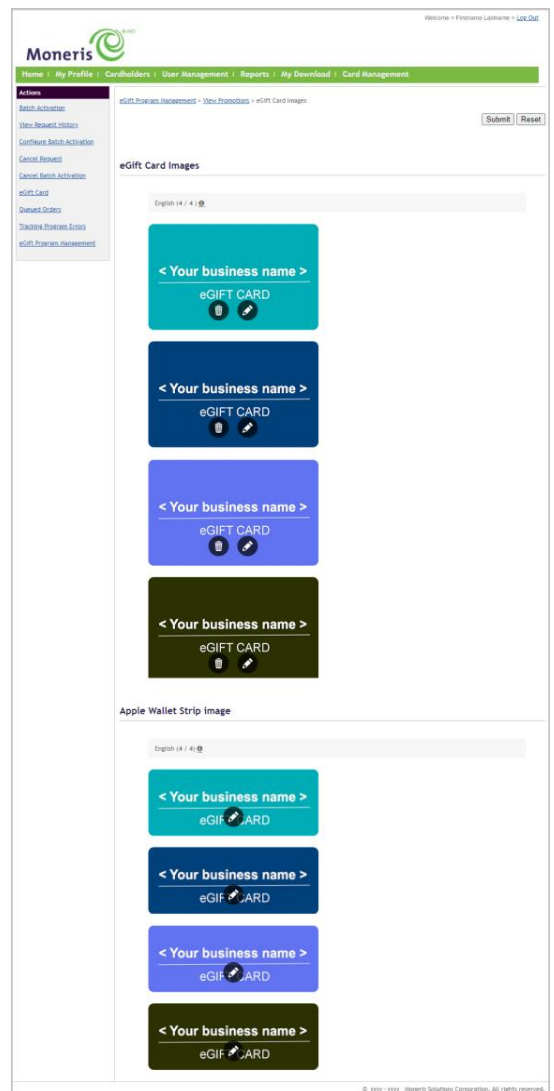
Welcome > Firstname Lastname > Log Out

Moneris BMO

Home | My Profile | Cardholders | User Management | Reports | My Download | Card Management

Actions
Batch Activation
View Request History
Configure Batch Activation
Cancel Request
Cancel Batch Activation
eGift Card
Queued Orders
Tracking Program Errors
eGift Program Management

eGift Program Management > View Promotions > eGift Card Images

Submit Reset

eGift Card Images

English (4 / 4)

< Your business name >
eGIFT CARD

< Your business name >
eGIFT CARD

< Your business name >
eGIFT CARD

< Your business name >
eGIFT CARD

Apple Wallet Strip image

English (4 / 4)

< Your business name >
eGIF CARD

< Your business name >
eGIF CARD

< Your business name >
eGIF CARD

< Your business name >
eGIF CARD

© yyyy - yyyy Moneris Solutions Corporation. All rights reserved.